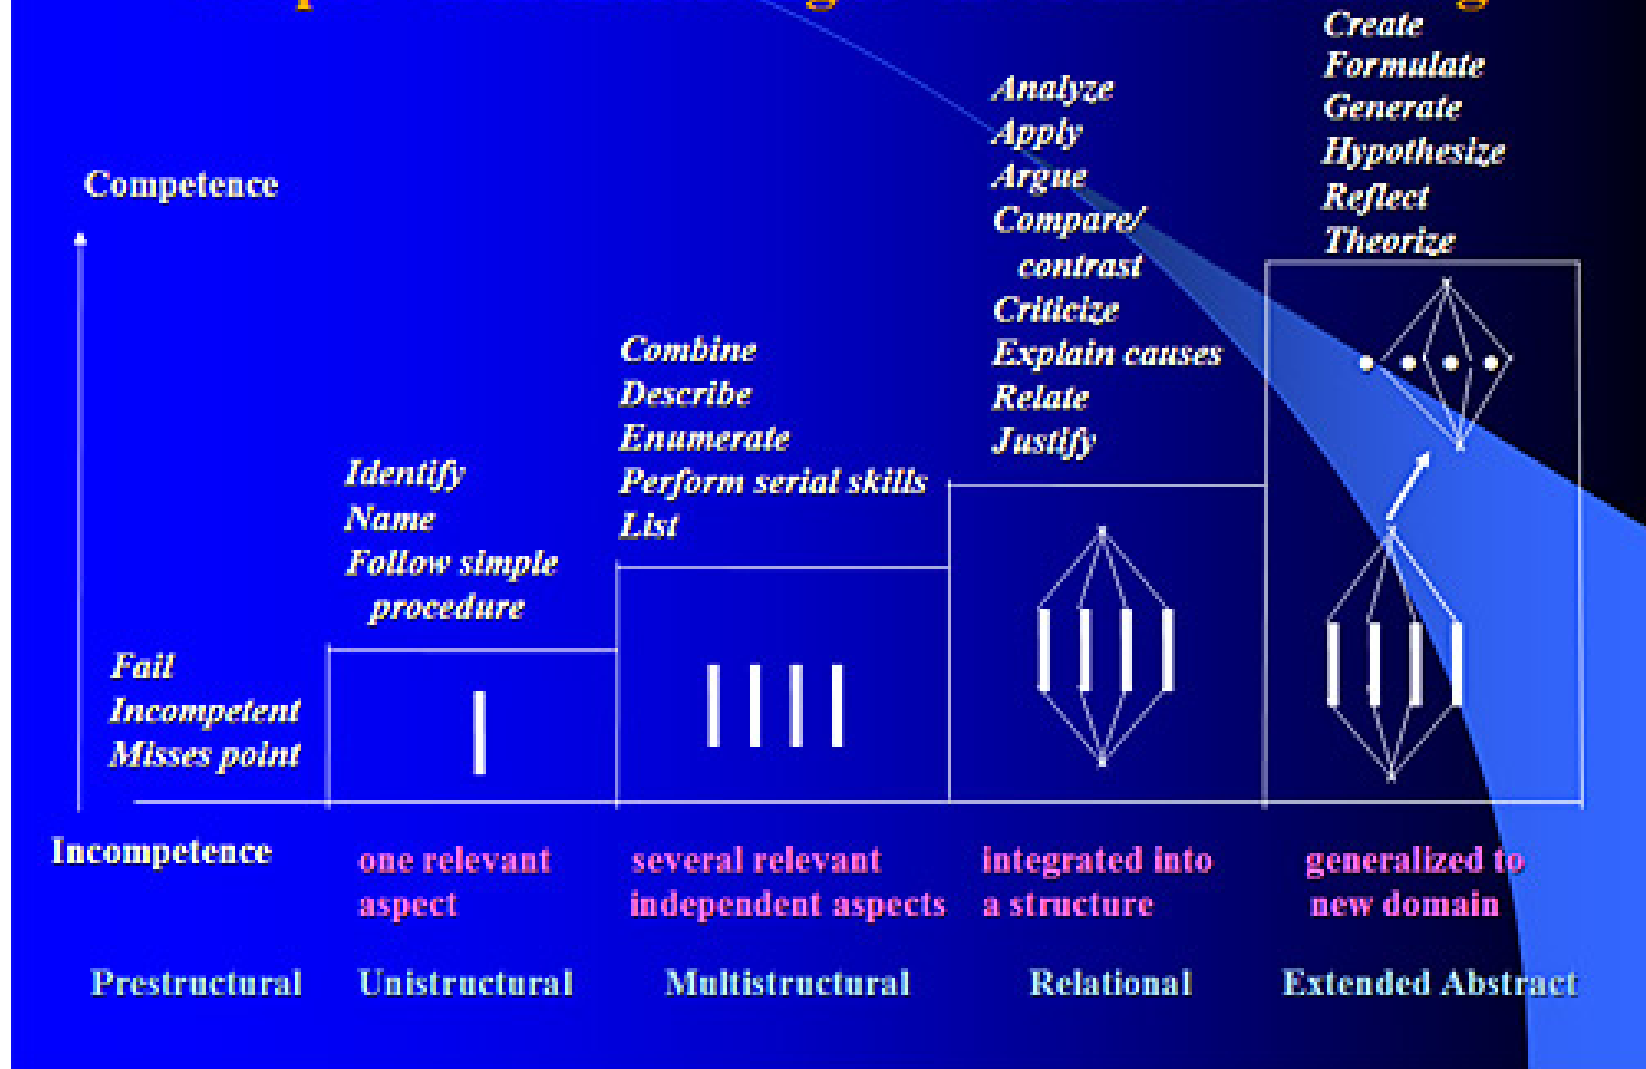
Competence

Incompetence

Fail
Incompetent
Misses point

Identify
Name
Follow simple procedure

Combine
Describe
Enumerate
Perform serial skills
List

Analyze
Apply
Argue
Compare/ contrast
Criticize
Explain causes
Relate
Justify

Create
Formulate
Generate
Hypothesize
Reflect
Theorize

one relevant aspect

several relevant independent aspects

integrated into a structure

generalized to new domain

Prestructural

Unistructural

Multistructural

Relational

Extended Abstract